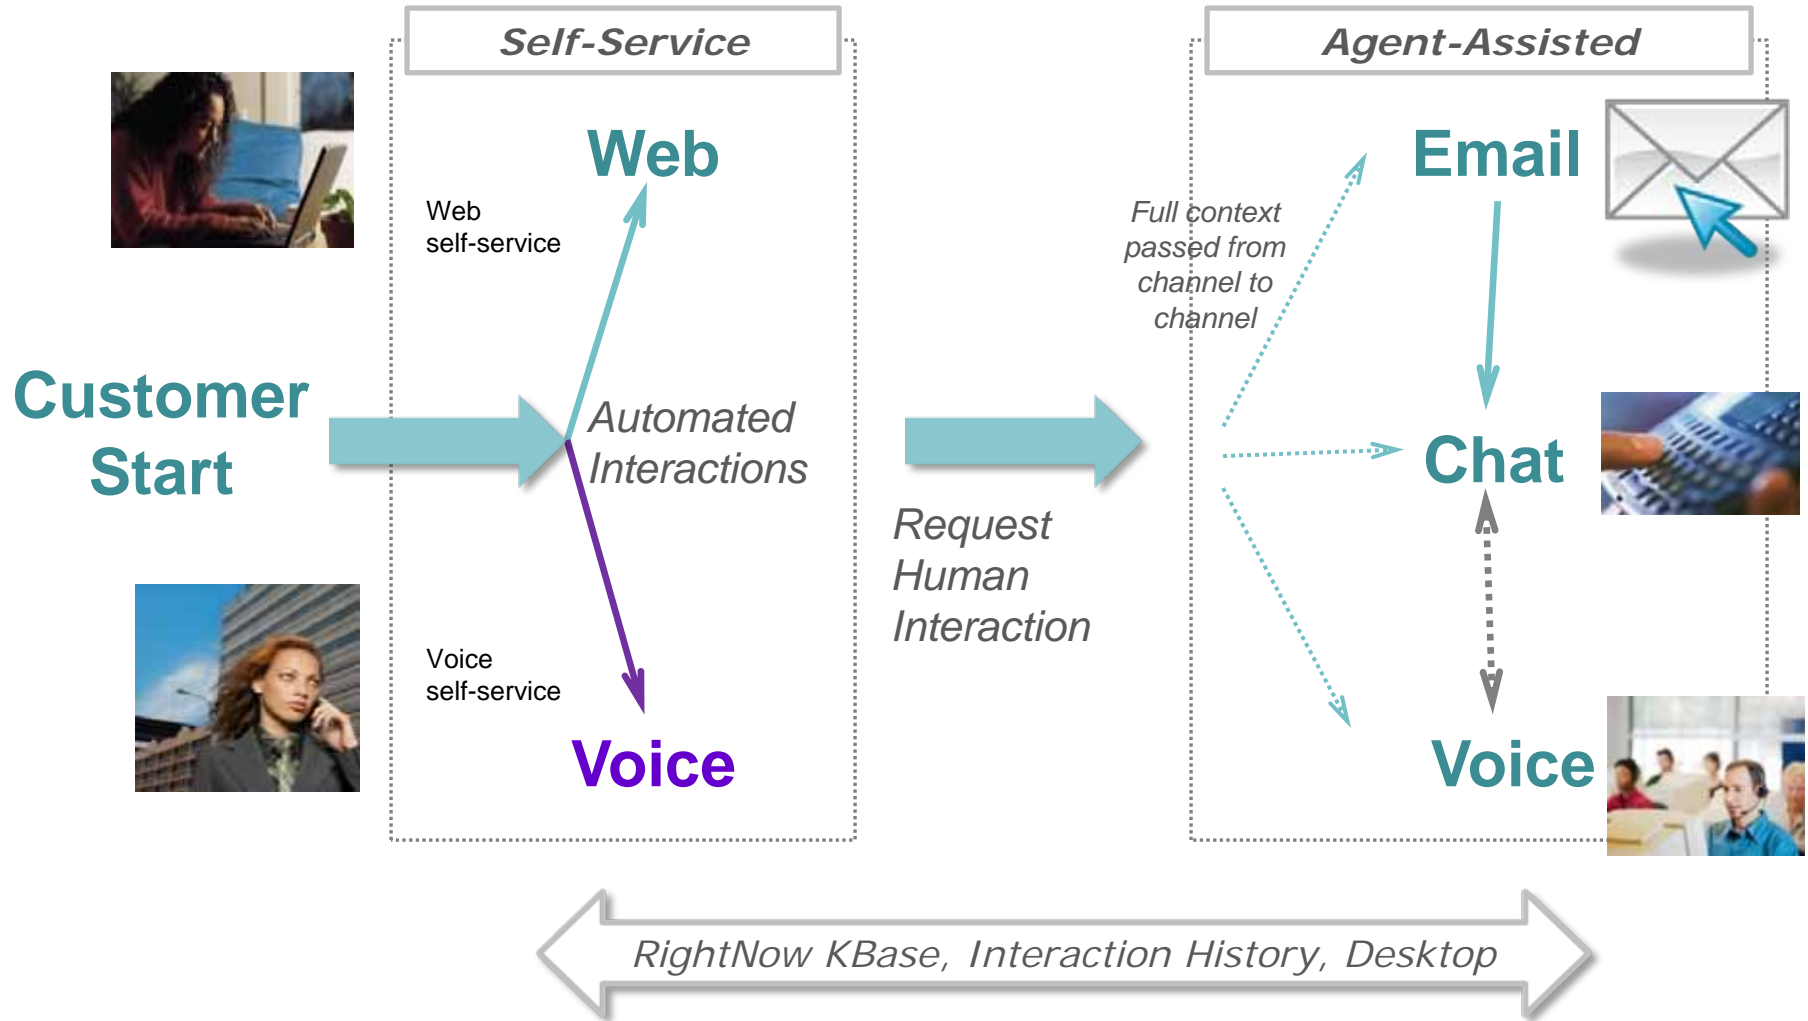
Self-Service

Agent-Assisted

Web

Web self-service

Customer Start

Automated Interactions

Voice self-service

Voice

Request Human Interaction

Full context passed from channel to channel

Email

Chat

Voice

RightNow KBase, Interaction History, Desktop